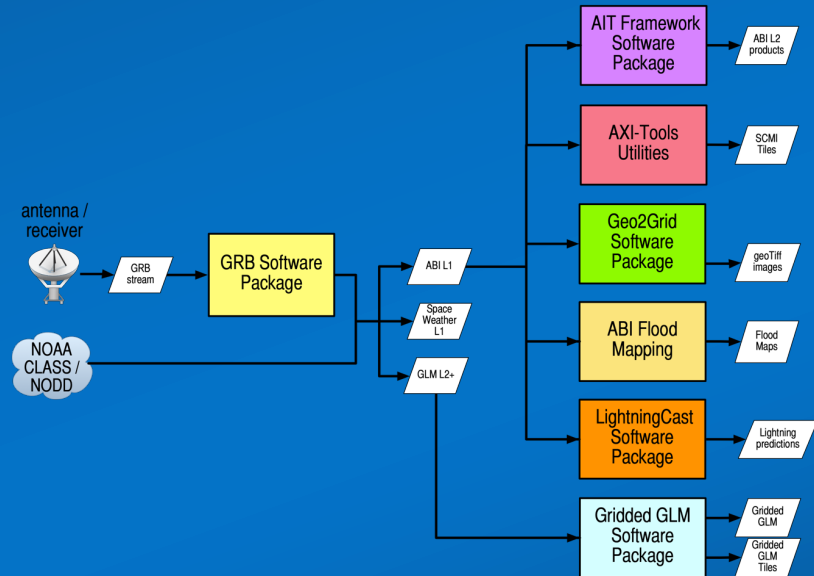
antenna / receiver

GRB stream

NOAA CLASS / NODD

GRB Software Package

ABI L1

Space Weather L1

GLM L2+

AIT Framework Software Package

ABI L2 products

AXI-Tools Utilities

SCMI Tiles

Geo2Grid Software Package

geoTiff images

ABI Flood Mapping

Flood Maps

LightningCast Software Package

Lightning predictions

Gridded GLM Software Package

Gridded GLM

Gridded GLM Tiles